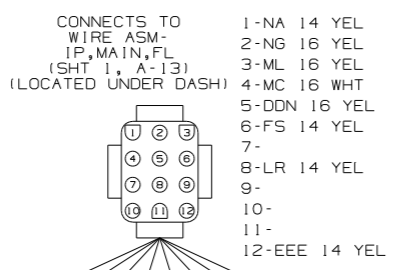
CONNECTS TO WIRE ASM- IP,MAIN,FL (SHT 1, A-13) (LOCATED UNDER DASH)

1-NA 14 YEL
2-NG 16 YEL
3-ML 16 YEL
4-MC 16 WHT
5-DDN 16 YEL
6-FS 14 YEL
7-
8-LR 14 YEL
9-
10-
11-
12-EEE 14 YEL

1 2 3
4 5 6
7 8 9
10 11 12